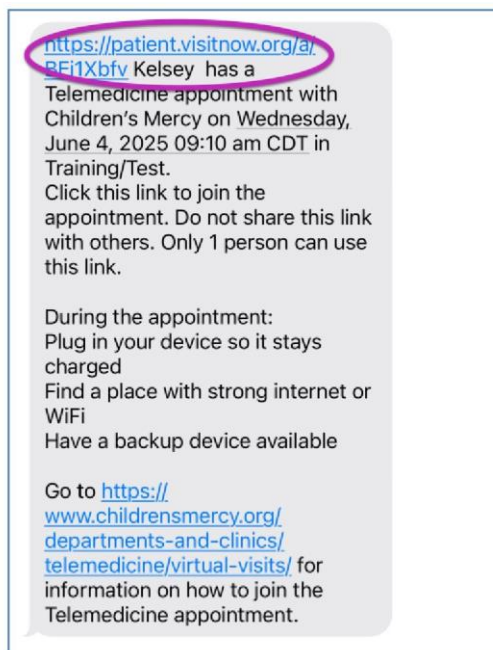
https://patient.visitnow.org/a/BFj1Xbfv Kelsey has a Telemedicine appointment with Children's Mercy on Wednesday, June 4, 2025 09:10 am CDT in Training/Test.
Click this link to join the appointment. Do not share this link with others. Only 1 person can use this link.

During the appointment:
Plug in your device so it stays charged
Find a place with strong internet or WiFi
Have a backup device available

Go to https://www.childrensmercy.org/departments-and-clinics/telemedicine/virtual-visits/ for information on how to join the Telemedicine appointment.